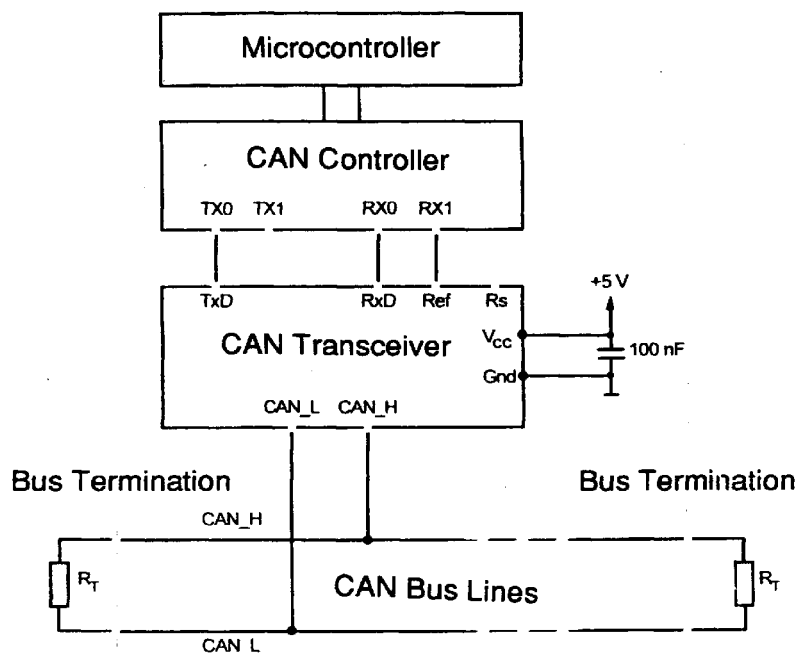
Microcontroller

CAN Controller

TX0 TX1 RX0 RX1

TxD RxD Ref Rs

+5 V

CAN Transceiver

$V_{cc}$

100 nF

Gnd

CAN_L CAN_H

Bus Termination

Bus Termination

CAN_H

$R_T$

CAN Bus Lines

$R_T$

CAN L